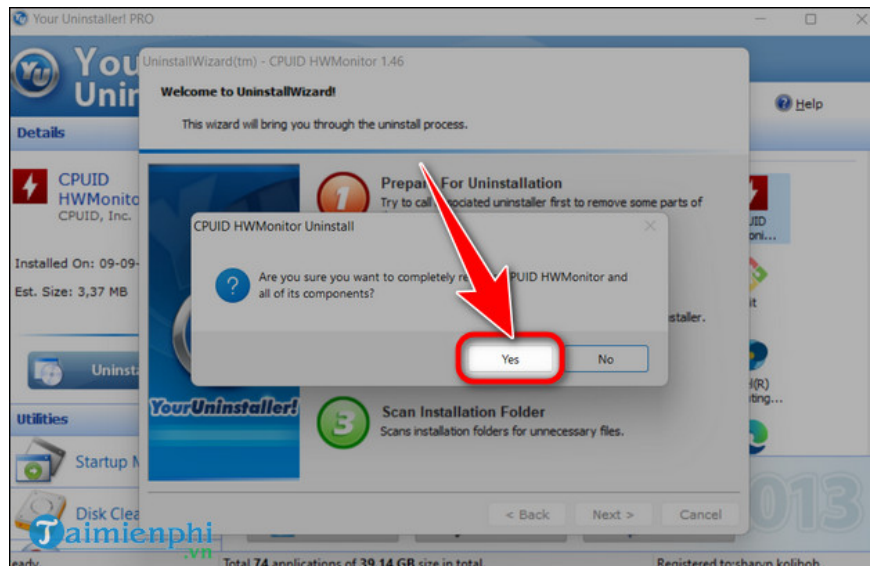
Your Uninstaller! PRO

You
Unin

Details

CPUID
HWMonito
CPUID, Inc.

Installed On: 09-09-
Est. Size: 3,37 MB

Uninsta

Utilities

Startup M

Disk Clea

Help

UninstallWizard(tm) - CPUID HWMonitor 1.46

Welcome to UninstallWizard!

This wizard will bring you through the uninstall process.

YourUninstaller!

1 Prepa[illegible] For Uninstallation
Try to cal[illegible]ociated uninstaller first to remove some parts of

CPUID HWMonitor Uninstall

Are you sure you want to completely re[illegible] CPUID HWMonitor and all of its components?

Yes

No

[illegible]nstaller.

3 Scan Installation Folder
Scans installation folders for unnecessary files.

< Back

Next >

Cancel

2013

Taimienphi.vn

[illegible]eady

Total 74 applications of 39,14 GB size in total.

Registered to:sharyn kolibob

UID
oni...

it

H(R)
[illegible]ting...